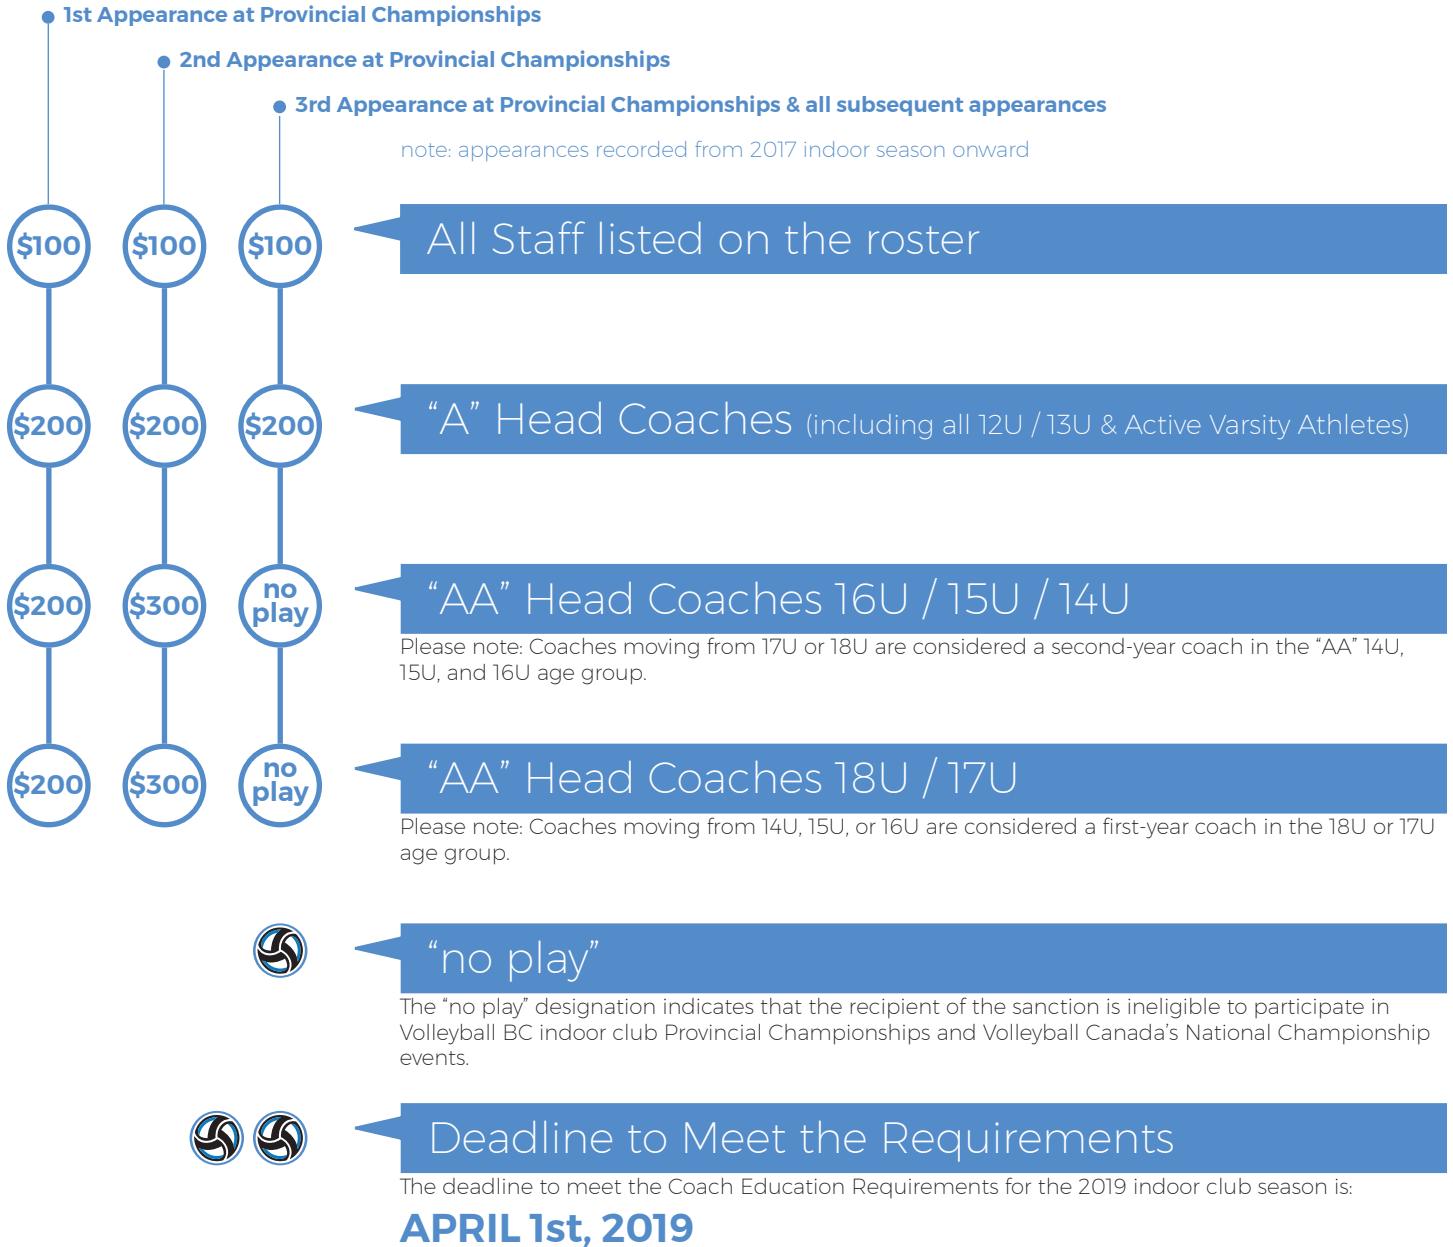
1st Appearance at Provincial Championships

2nd Appearance at Provincial Championships

3rd Appearance at Provincial Championships & all subsequent appearances

note: appearances recorded from 2017 indoor season onward

$100 $100 $100

All Staff listed on the roster

$200 $200 $200

"A" Head Coaches (including all 12U / 13U & Active Varsity Athletes)

$200 $300 no play

"AA" Head Coaches 16U / 15U / 14U

Please note: Coaches moving from 17U or 18U are considered a second-year coach in the "AA" 14U, 15U, and 16U age group.

$200 $300 no play

"AA" Head Coaches 18U / 17U

Please note: Coaches moving from 14U, 15U, or 16U are considered a first-year coach in the 18U or 17U age group.

"no play"

The "no play" designation indicates that the recipient of the sanction is ineligible to participate in Volleyball BC indoor club Provincial Championships and Volleyball Canada's National Championship events.

Deadline to Meet the Requirements

The deadline to meet the Coach Education Requirements for the 2019 indoor club season is:

APRIL 1st, 2019